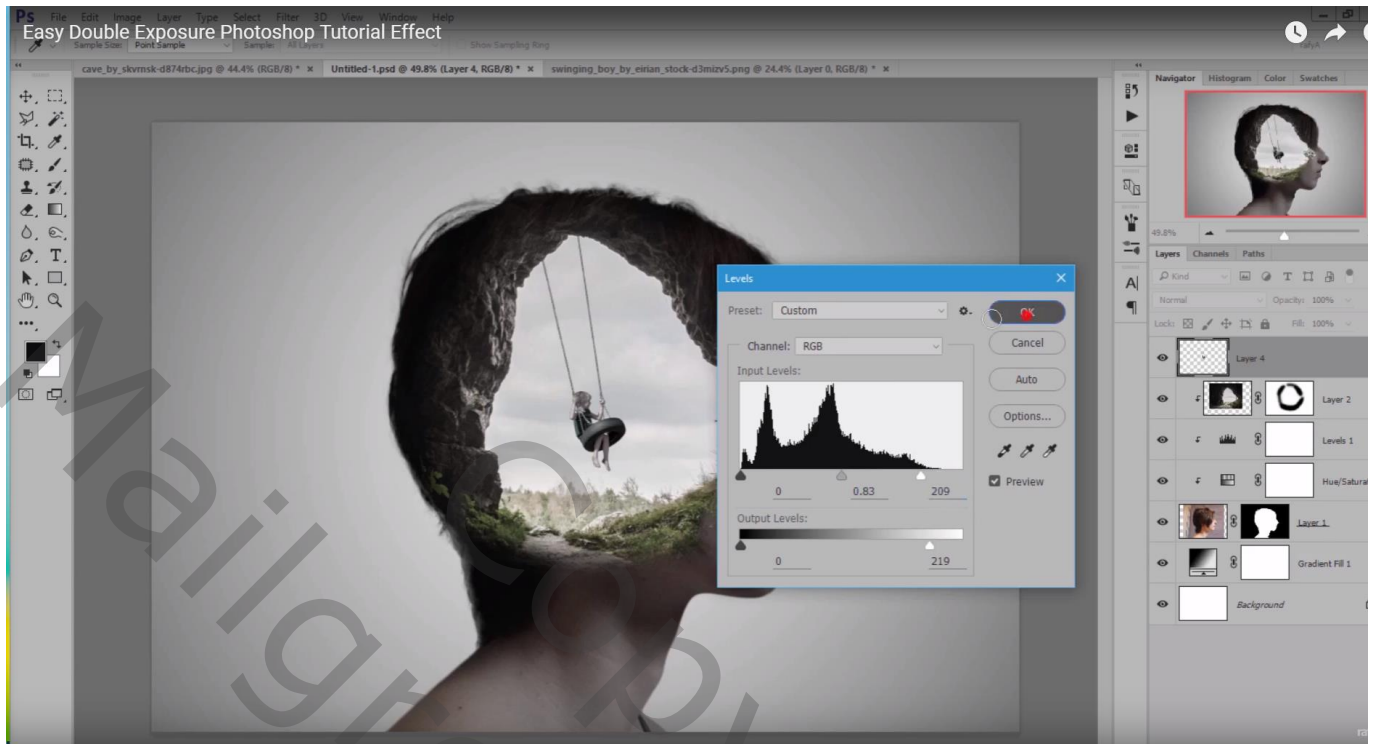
Ps File Edit Image Layer Type Select Filter 3D View Window Help

Easy Double Exposure Photoshop Tutorial Effect

Sample Size: Point Sample Sample: All Layers Show Sampling Ring

cave_by_skvmsk-d874rbc.jpg @ 44.4% (RGB/8) * × Untitled-1.psd @ 49.8% (Layer 4, RGB/8) * × swinging_boy_by_eirian_stock-d3mizv5.png @ 24.4% (Layer 0, RGB/8) * ×

Levels

Preset: Custom

OK

Cancel

Auto

Options...

Channel: RGB

Input Levels:

0 0.83 209

Preview

Output Levels:

0 219

Navigator Histogram Color Swatches

49.8%

Layers Channels Paths

Kind

Normal Opacity: 100%

Lock: Fill: 100%

Layer 4

Layer 2

Levels 1

Hue/Saturat

Layer 1

Gradient Fill 1

Background

Mailgo Copy